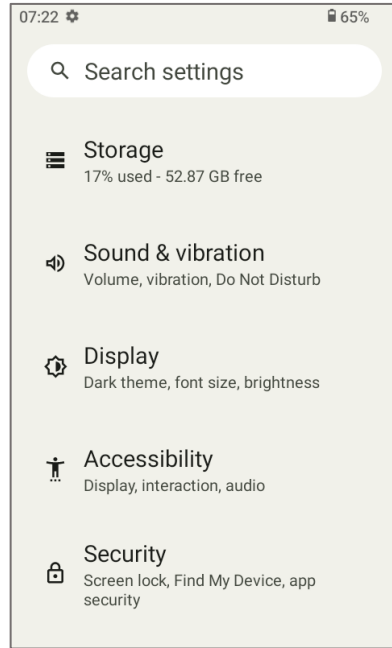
07:22
65%

Search settings

Storage
17% used - 52.87 GB free

Sound & vibration
Volume, vibration, Do Not Disturb

Display
Dark theme, font size, brightness

Accessibility
Display, interaction, audio

Security
Screen lock, Find My Device, app security